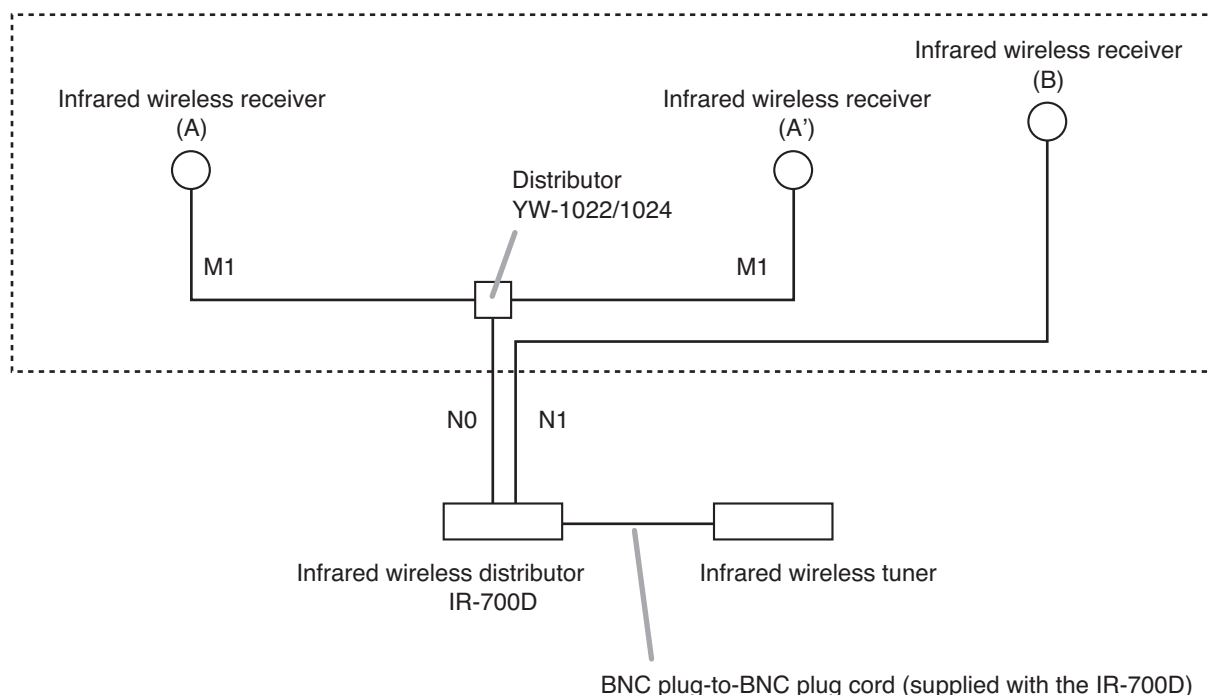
Infrared wireless receiver
(A)

Infrared wireless receiver
(A')

Infrared wireless receiver
(B)

Distributor
YW-1022/1024

M1

M1

N0

N1

Infrared wireless distributor
IR-700D

Infrared wireless tuner

BNC plug-to-BNC plug cord (supplied with the IR-700D)